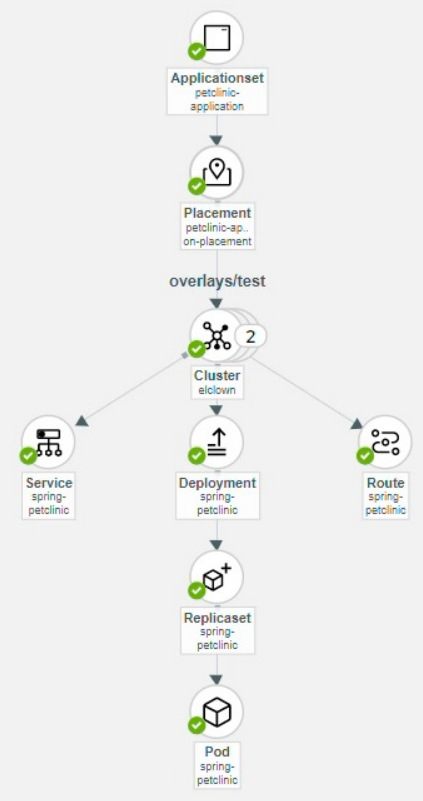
Applicationset
petclinic-application

Placement
petclinic-ap..
on-placement

overlays/test

2

Cluster
elclown

Service
spring-petclinic

Deployment
spring-petclinic

Route
spring-petclinic

Replicaset
spring-petclinic

Pod
spring-petclinic